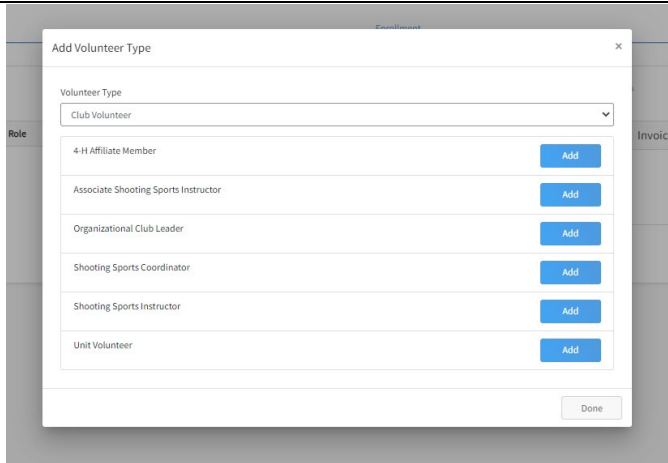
Enrollment

Role

Invoic

Add Volunteer Type

×

Volunteer Type

Club Volunteer

4-H Affiliate Member

Add

Associate Shooting Sports Instructor

Add

Organizational Club Leader

Add

Shooting Sports Coordinator

Add

Shooting Sports Instructor

Add

Unit Volunteer

Add

Done